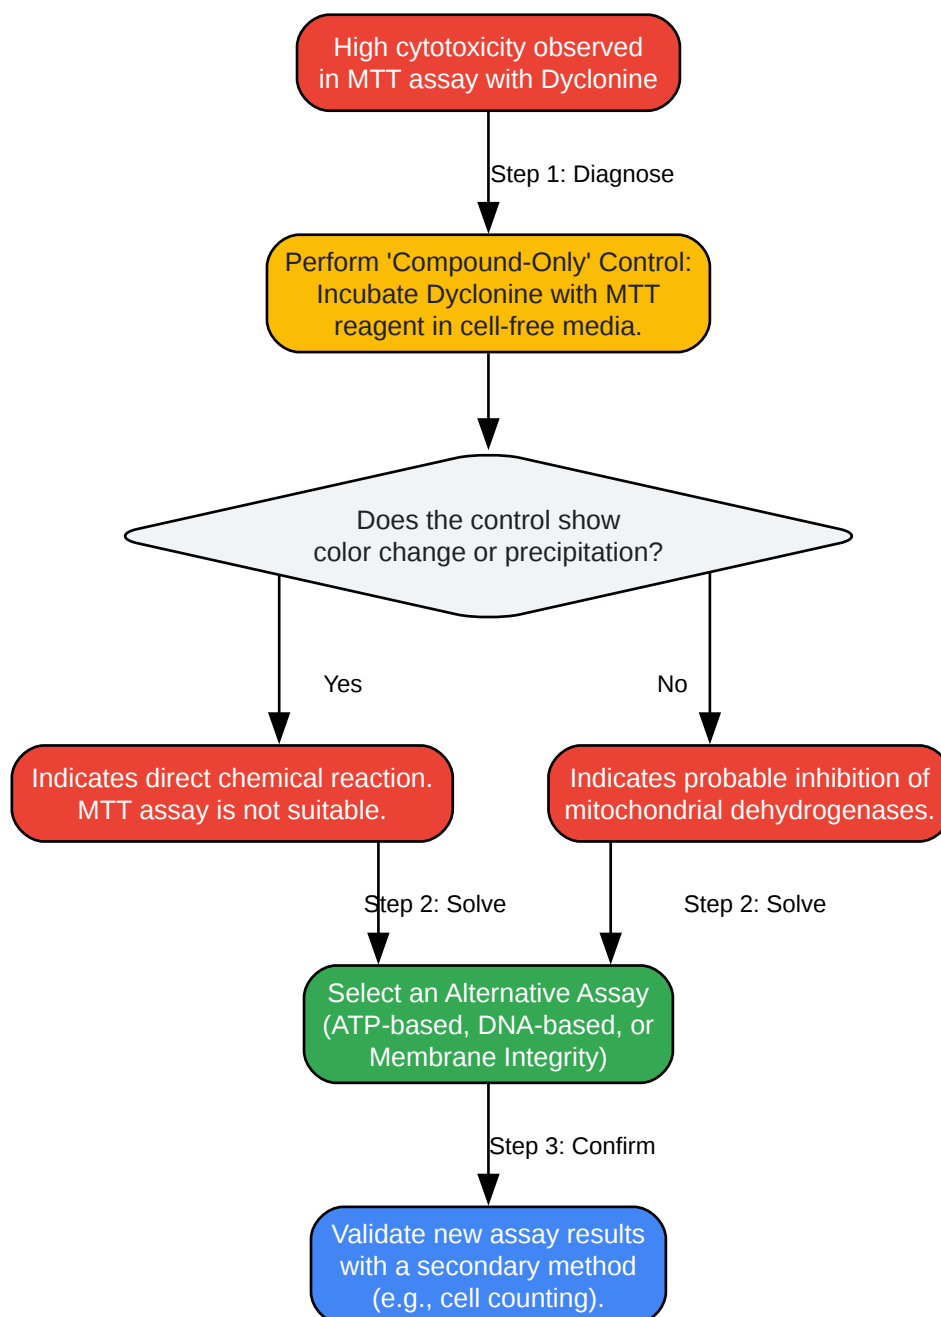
High cytotoxicity observed in MTT assay with Dyclonine

Step 1: Diagnose

Perform 'Compound-Only' Control: Incubate Dyclonine with MTT reagent in cell-free media.

Does the control show color change or precipitation?

Yes

No

Indicates direct chemical reaction. MTT assay is not suitable.

Indicates probable inhibition of mitochondrial dehydrogenases.

Step 2: Solve

Step 2: Solve

Select an Alternative Assay (ATP-based, DNA-based, or Membrane Integrity)

Step 3: Confirm

Validate new assay results with a secondary method (e.g., cell counting).